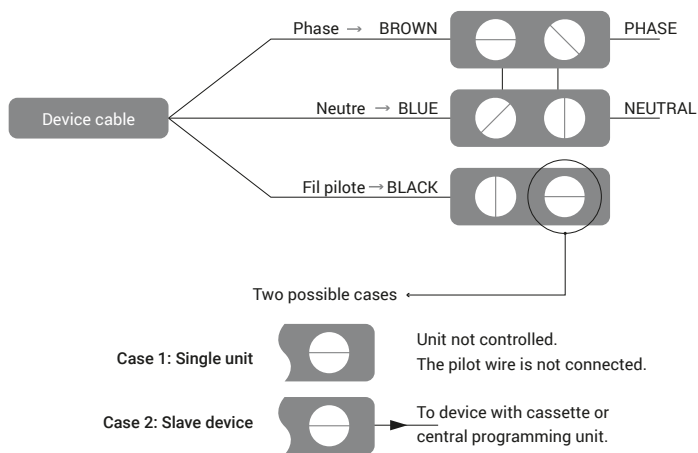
Device cable

Phase → BROWN

PHASE

Neutre → BLUE

NEUTRAL

Fil pilote → BLACK

Two possible cases

Case 1: Single unit

Unit not controlled.
The pilot wire is not connected.

Case 2: Slave device

To device with cassette or central programming unit.